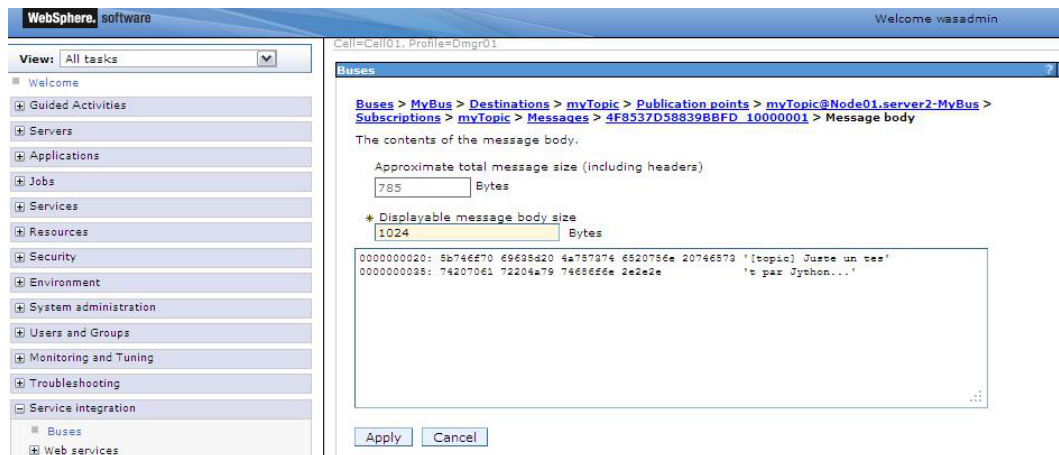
WebSphere. software

Welcome wasadmin

View: All tasks

Welcome

Guided Activities

Servers

Applications

Jobs

Services

Resources

Security

Environment

System administration

Users and Groups

Monitoring and Tuning

Troubleshooting

Service integration

Buses

Web services

Cell=Cell01, Profile=Dmgr01

Buses

?

Buses > MyBus > Destinations > myTopic > Publication points > myTopic@Node01.server2-MyBus > Subscriptions > myTopic > Messages > 4F8537D58839BBFD_10000001 > Message body

The contents of the message body.

Approximate total message size (including headers)

785 Bytes

* Displayable message body size

1024 Bytes

0000000020: 5b746f70 69635d20 4a757374 6520756e 20746573 '[topic] Juste un tes'
0000000035: 74207061 72204a79 74686f6e 2e2e2e 't par Jython...'

Apply Cancel